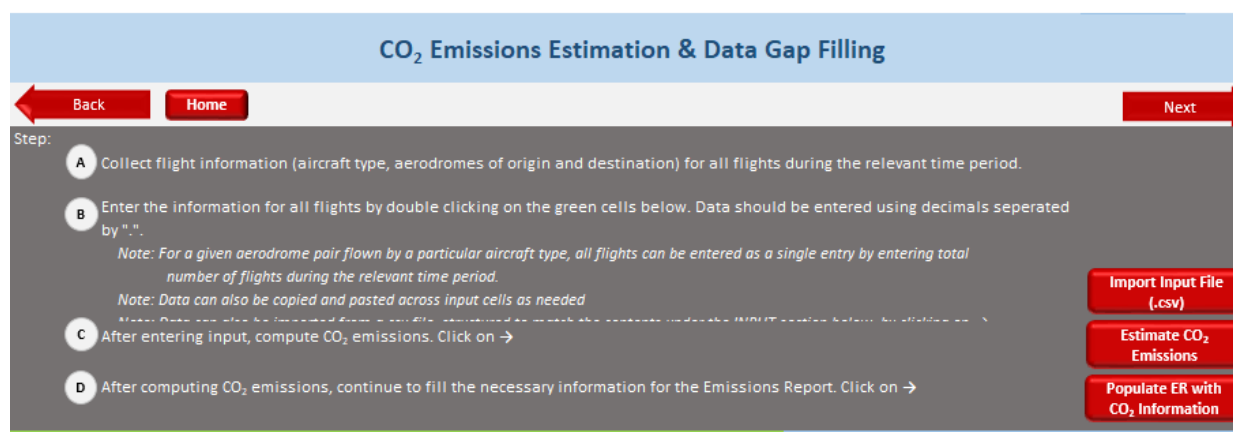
$CO_2$ Emissions Estimation & Data Gap Filling

Back

Home

Next

Step:

A Collect flight information (aircraft type, aerodromes of origin and destination) for all flights during the relevant time period.

B Enter the information for all flights by double clicking on the green cells below. Data should be entered using decimals seperated by ".".

Note: For a given aerodrome pair flown by a particular aircraft type, all flights can be entered as a single entry by entering total number of flights during the relevant time period.

Note: Data can also be copied and pasted across input cells as needed

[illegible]

C After entering input, compute $CO_2$ emissions. Click on →

D After computing $CO_2$ emissions, continue to fill the necessary information for the Emissions Report. Click on →

Import Input File (.csv)

Estimate $CO_2$ Emissions

Populate ER with $CO_2$ Information